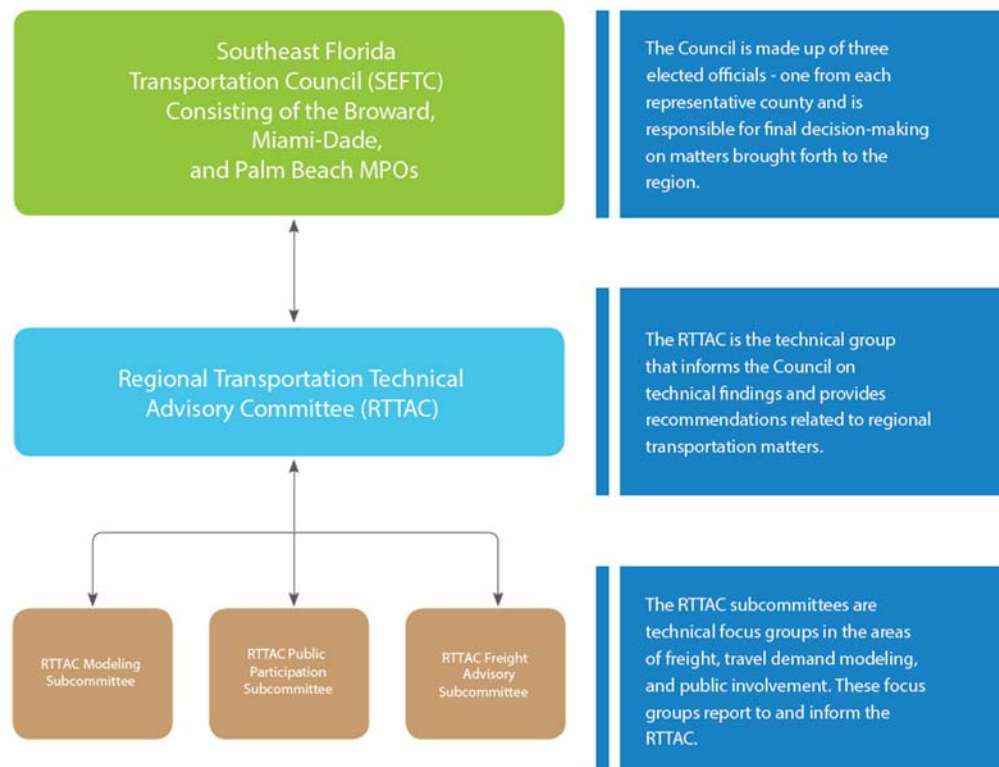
Southeast Florida Transportation Council (SEFTC) Consisting of the Broward, Miami-Dade, and Palm Beach MPOs

The Council is made up of three elected officials - one from each representative county and is responsible for final decision-making on matters brought forth to the region.

Regional Transportation Technical Advisory Committee (RTTAC)

The RTTAC is the technical group that informs the Council on technical findings and provides recommendations related to regional transportation matters.

RTTAC Modeling Subcommittee

RTTAC Public Participation Subcommittee

RTTAC Freight Advisory Subcommittee

The RTTAC subcommittees are technical focus groups in the areas of freight, travel demand modeling, and public involvement. These focus groups report to and inform the RTTAC.